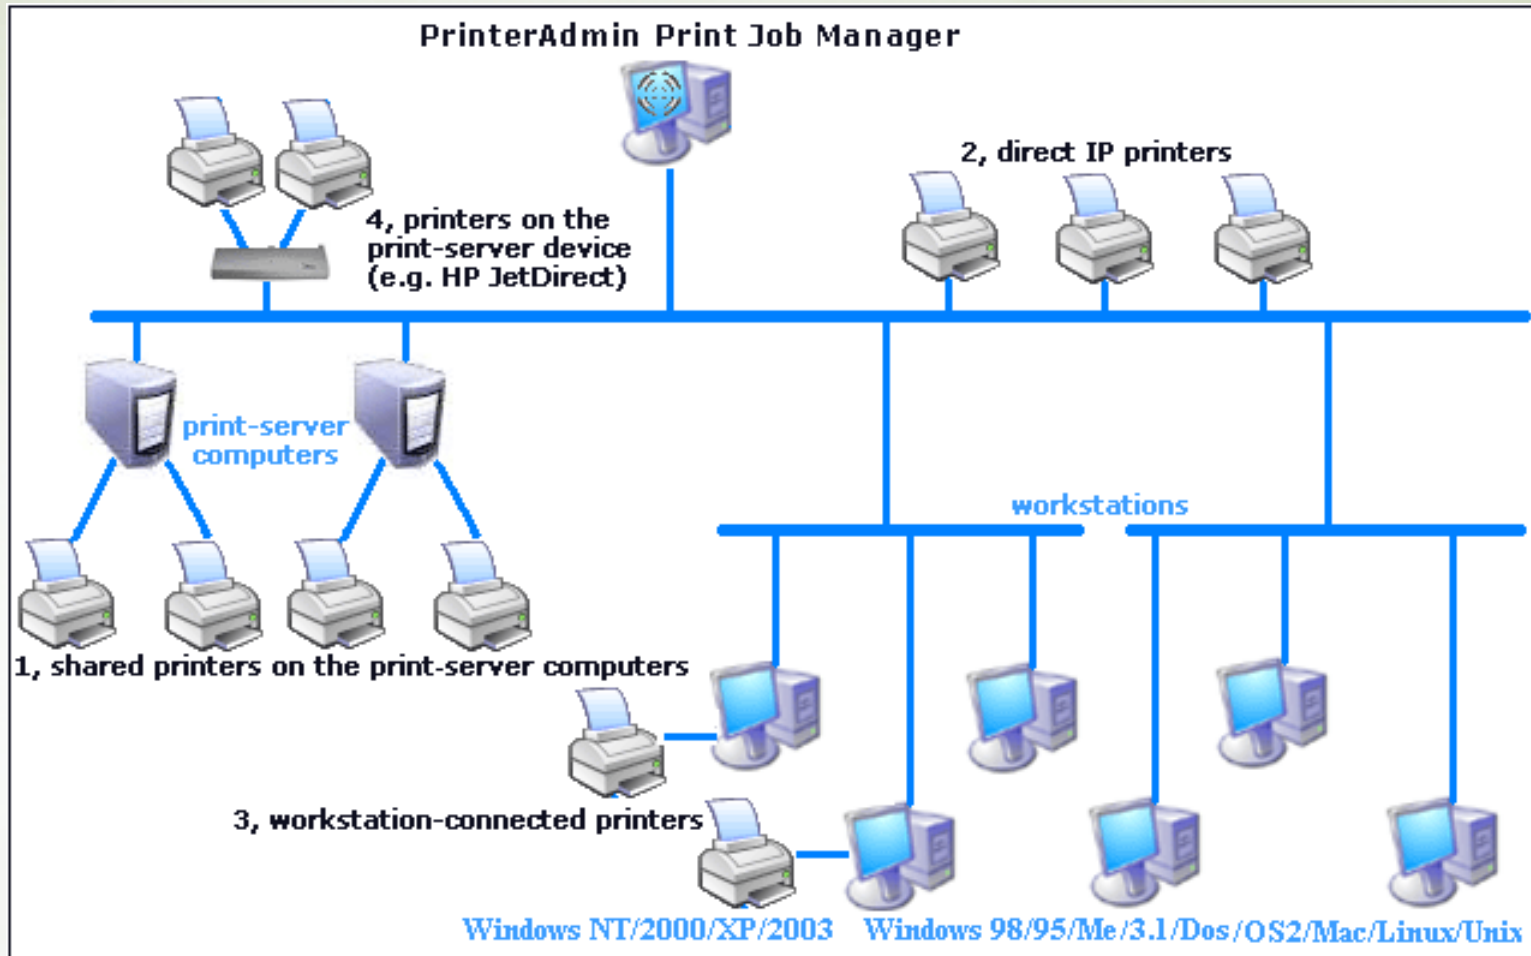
PrinterAdmin Print Job Manager

4, printers on the print-server device (e.g. HP JetDirect)

2, direct IP printers

print-server computers

workstations

1, shared printers on the print-server computers

3, workstation-connected printers

Windows NT/2000/XP/2003

Windows 98/95/Me/3.1/Dos/OS2/Mac/Linux/Unix